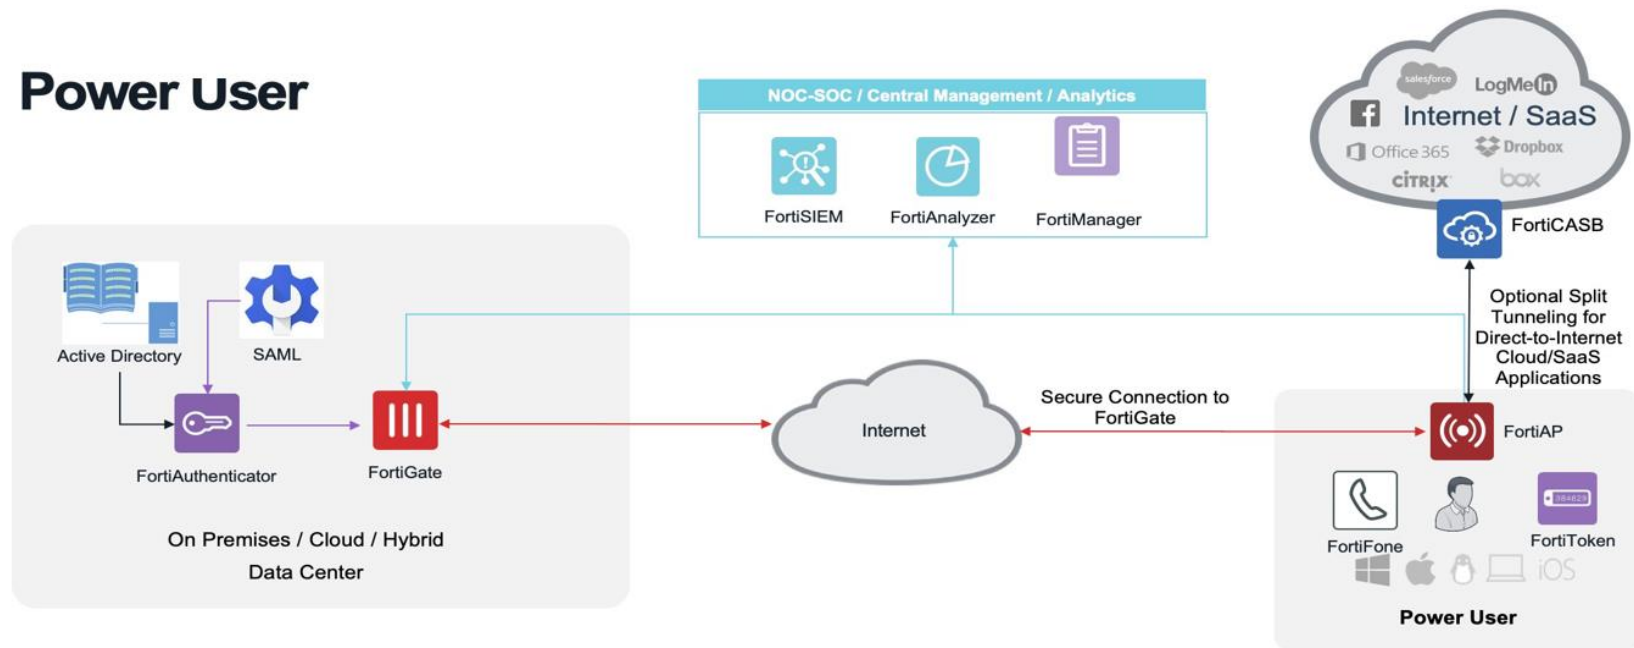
Power User

NOC-SOC / Central Management / Analytics

FortiSIEM

FortiAnalyzer

FortiManager

salesforce

LogMeIn

Internet / SaaS

Office 365

Dropbox

citrix

box

FortiCASB

Active Directory

SAML

FortiAuthenticator

FortiGate

Internet

Secure Connection to FortiGate

Optional Split Tunneling for Direct-to-Internet Cloud/SaaS Applications

FortiAP

FortiFone

FortiToken

iOS

On Premises / Cloud / Hybrid Data Center

Power User